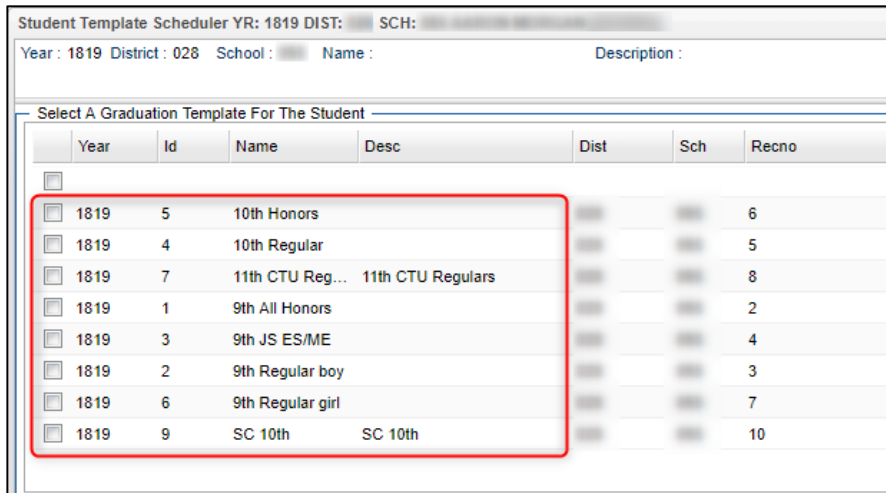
Student Template Scheduler YR: 1819 DIST: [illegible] SCH: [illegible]

Year : 1819 District : 028 School : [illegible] Name : Description :

Select A Graduation Template For The Student

| | Year | Id | Name | Desc | Dist | Sch | Recno |
|---|---|---|---|---|---|---|---|
| | | | | | | | |
| | 1819 | 5 | 10th Honors | | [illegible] | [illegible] | 6 |
| | 1819 | 4 | 10th Regular | | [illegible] | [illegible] | 5 |
| | 1819 | 7 | 11th CTU Reg... | 11th CTU Regulars | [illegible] | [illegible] | 8 |
| | 1819 | 1 | 9th All Honors | | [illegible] | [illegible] | 2 |
| | 1819 | 3 | 9th JS ES/ME | | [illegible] | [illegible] | 4 |
| | 1819 | 2 | 9th Regular boy | | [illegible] | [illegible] | 3 |
| | 1819 | 6 | 9th Regular girl | | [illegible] | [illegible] | 7 |
| | 1819 | 9 | SC 10th | SC 10th | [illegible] | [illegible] | 10 |